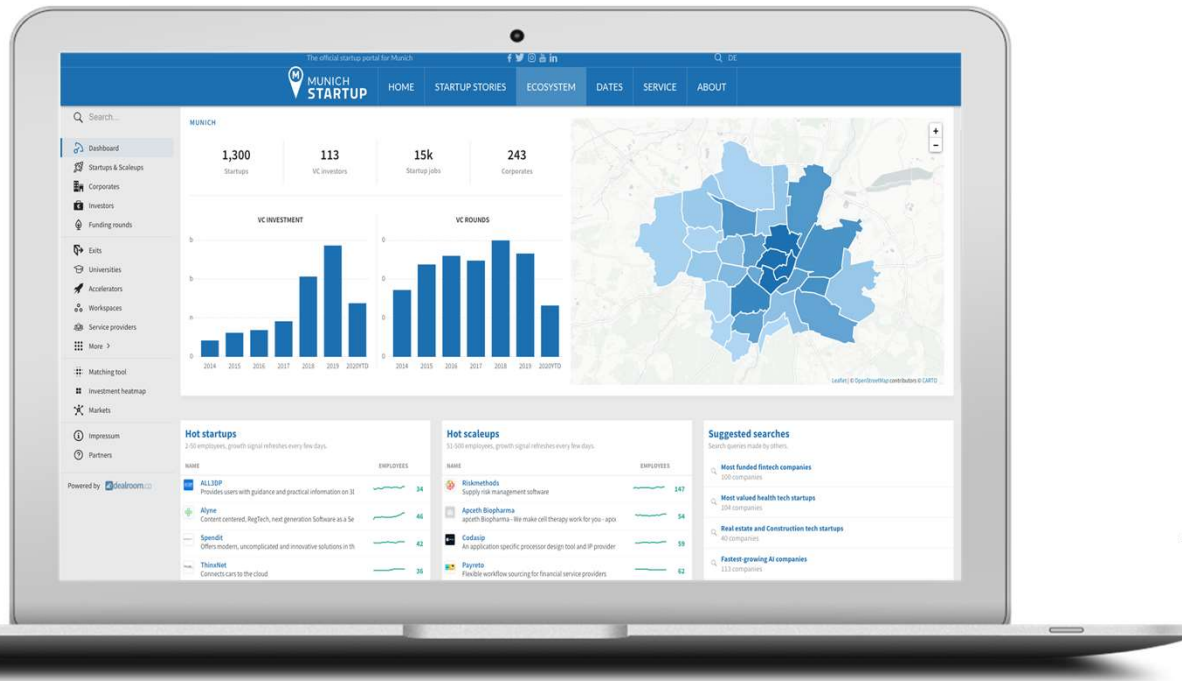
The official startup portal for Munich

Q DE

MUNICH STARTUP

HOME STARTUP STORIES ECOSYSTEM DATES SERVICE ABOUT

Search...

Dashboard
Startups & Scaleups
Corporates
Investors
Funding rounds
Exits
Universities
Accelerators
Workspaces
Service providers
More >
Matching tool
Investment heatmap
Markets
Impressum
Partners

Powered by dealroom.co

MUNICH

1,300
Startups

113
VC investors

15k
Startup jobs

243
Corporates

VC INVESTMENT

b
b
m
0
2014 2015 2016 2017 2018 2019 2020YTD

VC ROUNDS

0
0
0
0
0
2014 2015 2016 2017 2018 2019 2020YTD

+
-

Leaflet | © OpenStreetMap contributors © CARTO

Hot startups
2-50 employees, growth signal refreshes every few days.

| NAME | EMPLOYEES |
|---|---|
| ALL3DP Provides users with guidance and practical information on 3I | 34 |
| Alyne Content centered, RegTech, next generation Software as a Se | 46 |
| Spendit Offers modern, uncomplicated and innovative solutions in th | 42 |
| ThinxNet Connects cars to the cloud | 36 |

Hot scaleups
51-500 employees, growth signal refreshes every few days.

| NAME | EMPLOYEES |
|---|---|
| Riskmethods Supply risk management software | 147 |
| Apceth Biopharma apceth Biopharma - We make cell therapy work for you - apce | 54 |
| Codasip An application specific processor design tool and IP provider | 59 |
| Payreto Flexible workflow sourcing for financial service providers | 62 |

Suggested searches
Search queries made by others.

Most funded fintech companies
200 companies

Most valued health tech startups
104 companies

Real estate and Construction tech startups
40 companies

Fastest-growing AI companies
113 companies